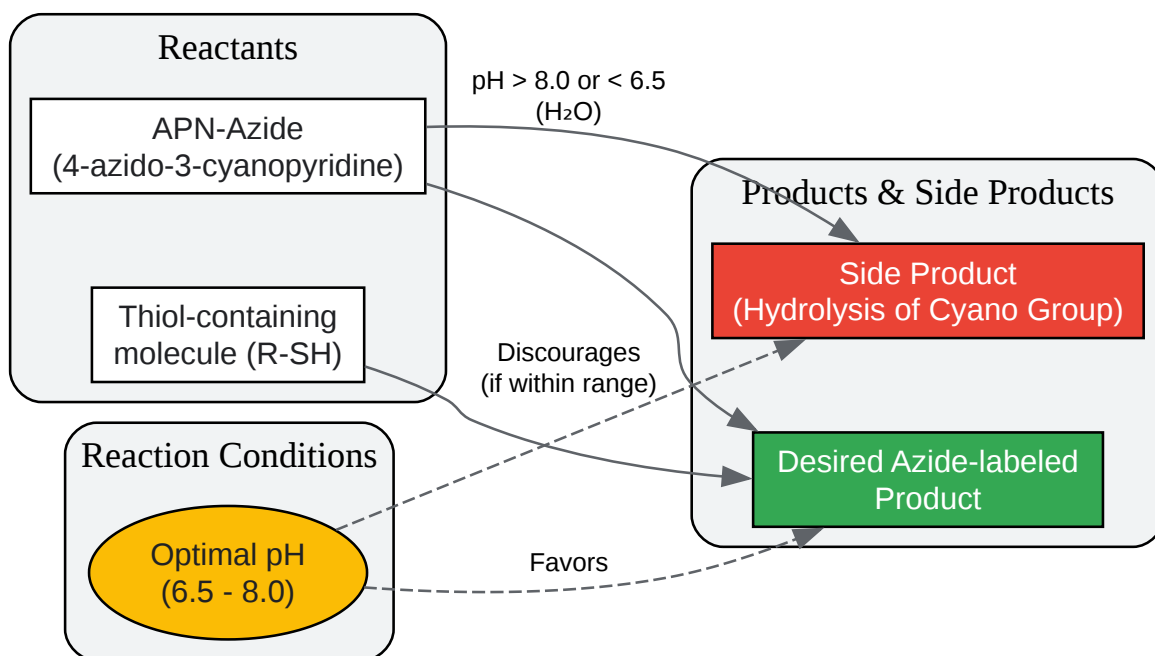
Reactants

APN-Azide
(4-azido-3-cyanopyridine)

Thiol-containing
molecule (R-SH)

pH > 8.0 or < 6.5
(H₂O)

Products & Side Products

Side Product
(Hydrolysis of Cyano Group)

Discourages
(if within range)

Desired Azide-labeled
Product

Reaction Conditions

Optimal pH
(6.5 - 8.0)

Favors